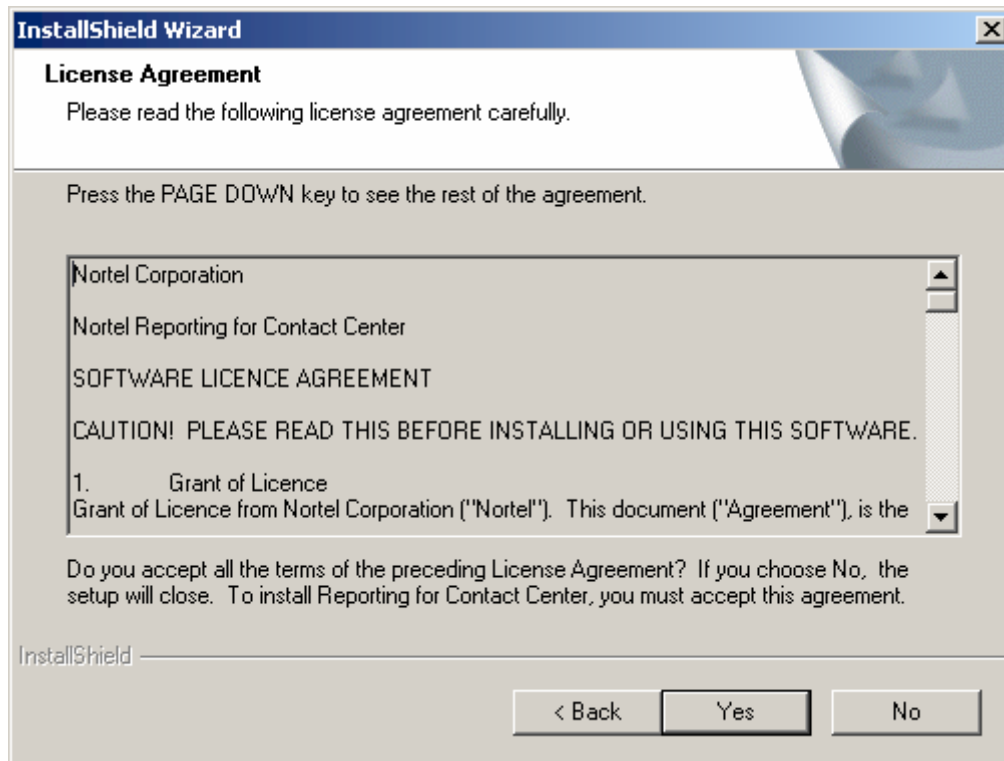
InstallShield Wizard

License Agreement

Please read the following license agreement carefully.

Press the PAGE DOWN key to see the rest of the agreement.

Nortel Corporation

Nortel Reporting for Contact Center

SOFTWARE LICENCE AGREEMENT

CAUTION! PLEASE READ THIS BEFORE INSTALLING OR USING THIS SOFTWARE.

1. Grant of Licence
Grant of Licence from Nortel Corporation ("Nortel"). This document ("Agreement"), is the

Do you accept all the terms of the preceding License Agreement? If you choose No, the setup will close. To install Reporting for Contact Center, you must accept this agreement.

InstallShield

< Back Yes No